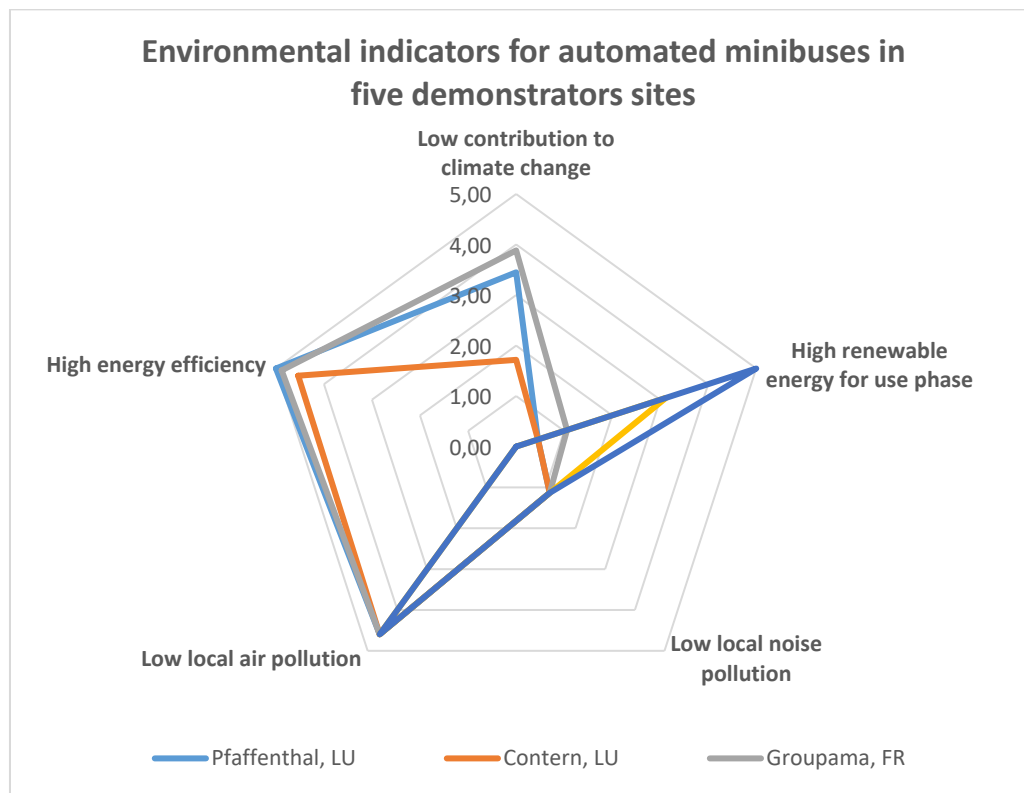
Environmental indicators for automated minibuses in five demonstrators sites

Low contribution to climate change

5,00
4,00
3,00
2,00
1,00
0,00

High renewable energy for use phase

Low local noise pollution

Low local air pollution

High energy efficiency

Pfaffenthal, LU
Contern, LU
Groupama, FR